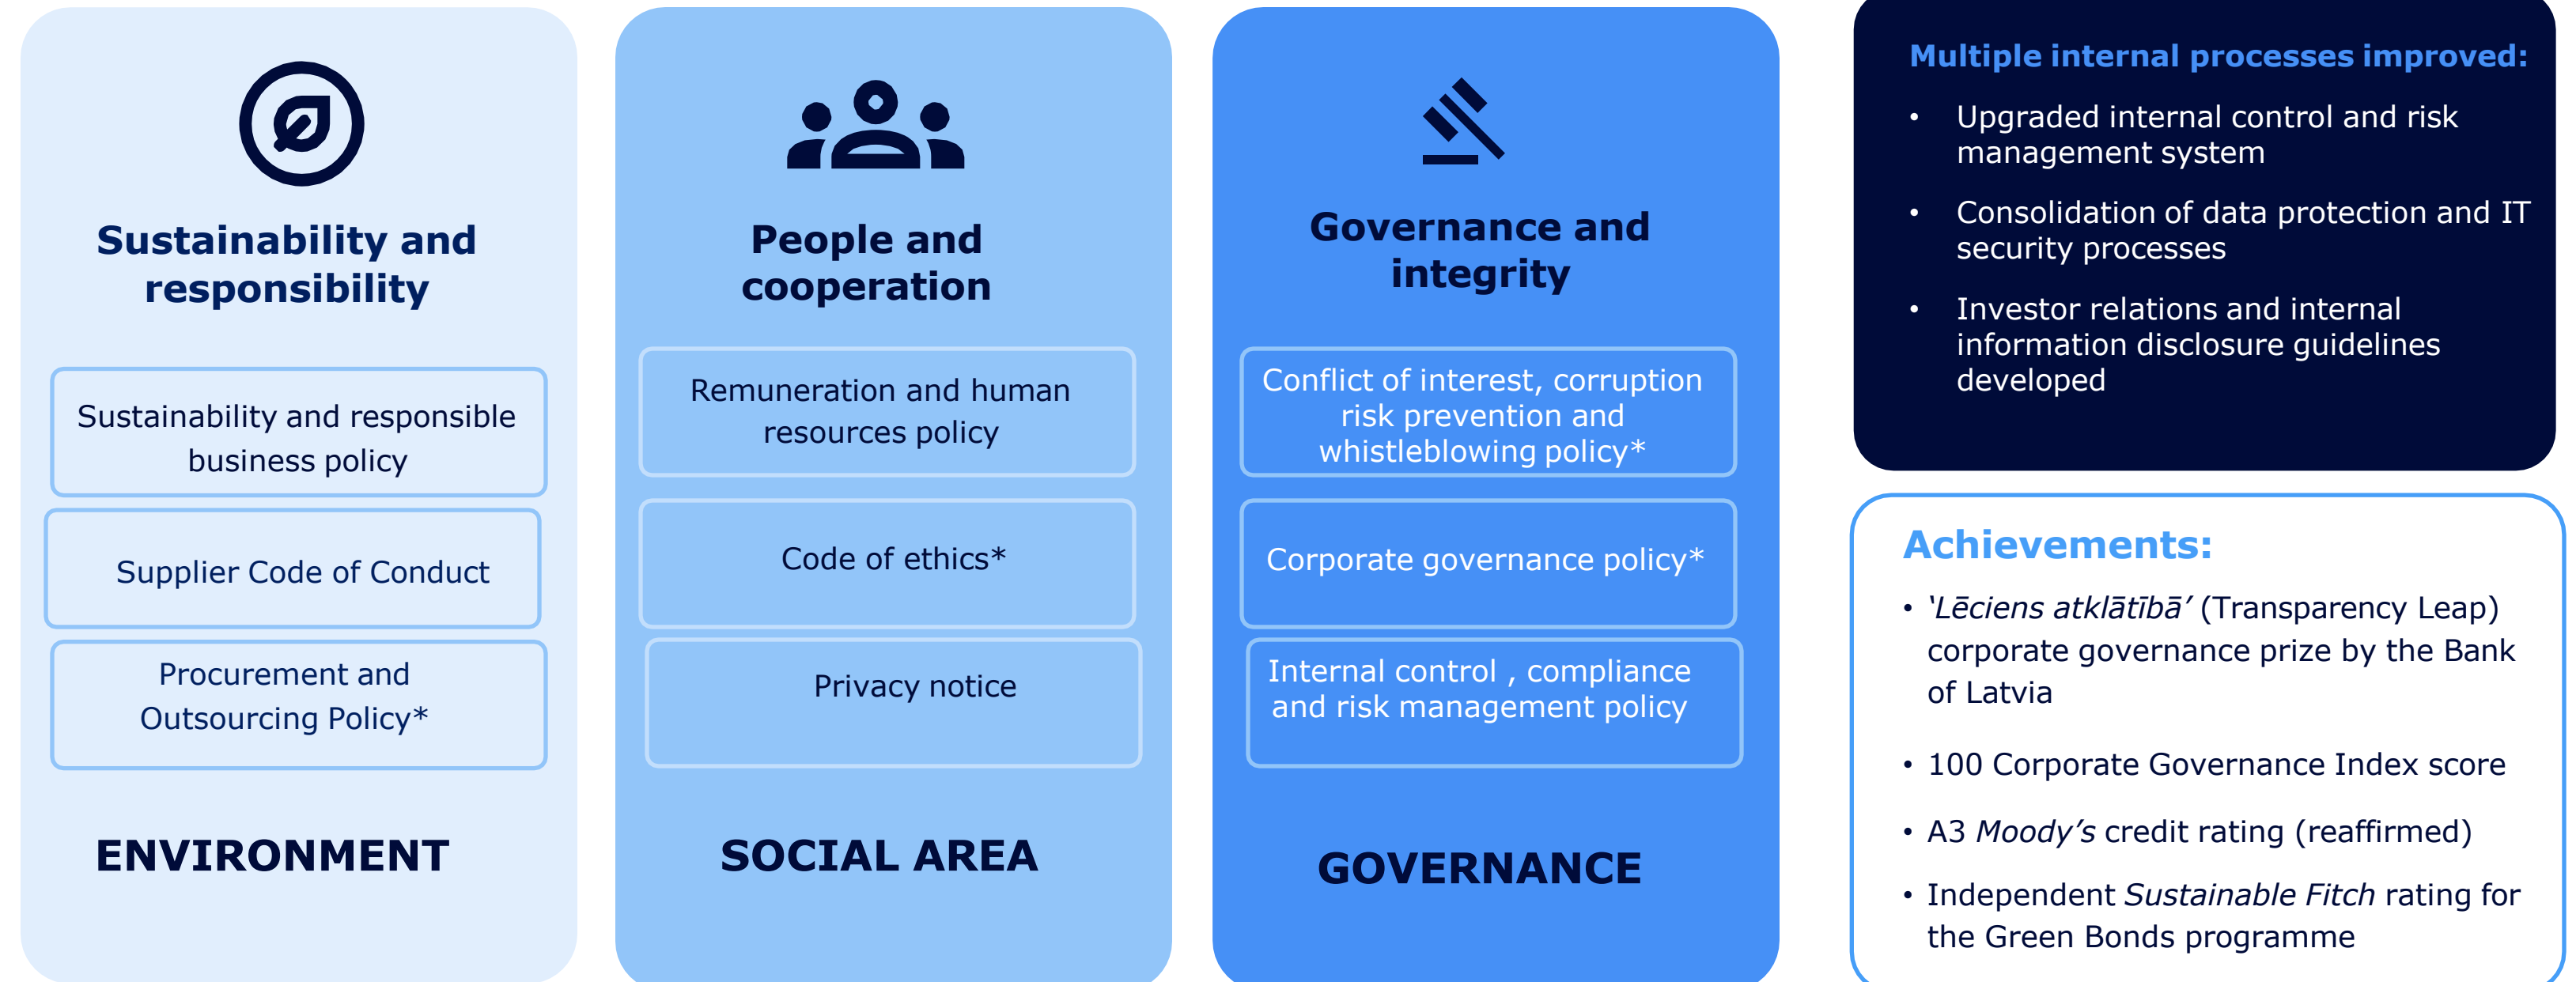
Sustainability and responsibility

Sustainability and responsible business policy

Supplier Code of Conduct

Procurement and Outsourcing Policy*

ENVIRONMENT

People and cooperation

Remuneration and human resources policy

Code of ethics*

Privacy notice

SOCIAL AREA

Governance and integrity

Conflict of interest, corruption risk prevention and whistleblowing policy*

Corporate governance policy*

Internal control , compliance and risk management policy

GOVERNANCE

Multiple internal processes improved:

• Upgraded internal control and risk management system
• Consolidation of data protection and IT security processes
• Investor relations and internal information disclosure guidelines developed

Achievements:

• *'Lēciens atklātībā'* (Transparency Leap) corporate governance prize by the Bank of Latvia
• 100 Corporate Governance Index score
• A3 *Moody's* credit rating (reaffirmed)
• Independent *Sustainable Fitch* rating for the Green Bonds programme